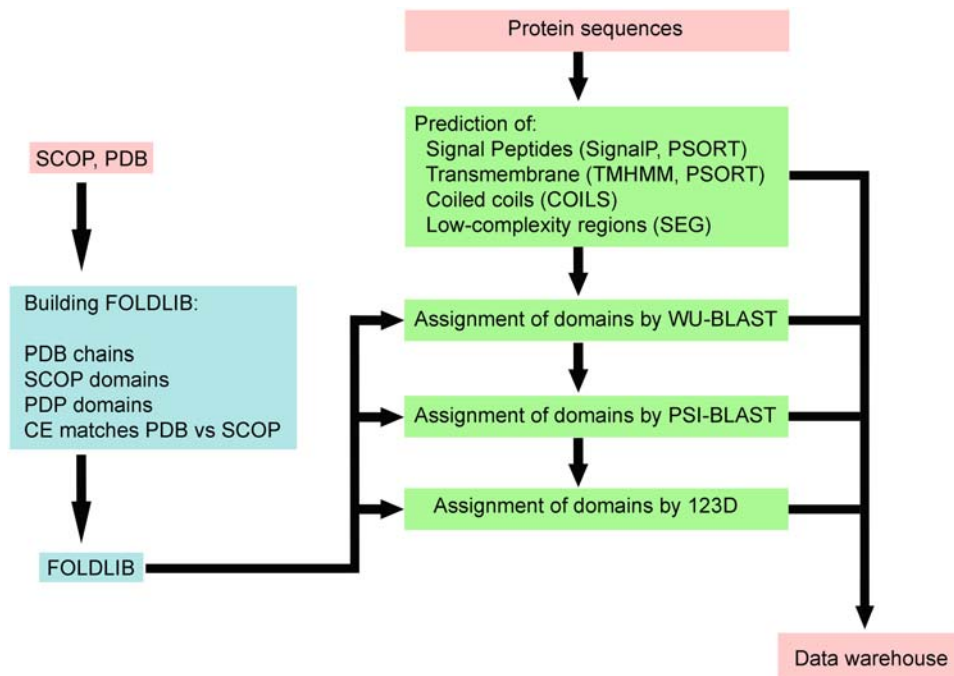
Protein sequences

Prediction of:
Signal Peptides (SignalP, PSORT)
Transmembrane (TMHMM, PSORT)
Coiled coils (COILS)
Low-complexity regions (SEG)

SCOP, PDB

Building FOLDLIB:

PDB chains
SCOP domains
PDP domains
CE matches PDB vs SCOP

Assignment of domains by WU-BLAST

Assignment of domains by PSI-BLAST

Assignment of domains by 123D

FOLDLIB

Data warehouse